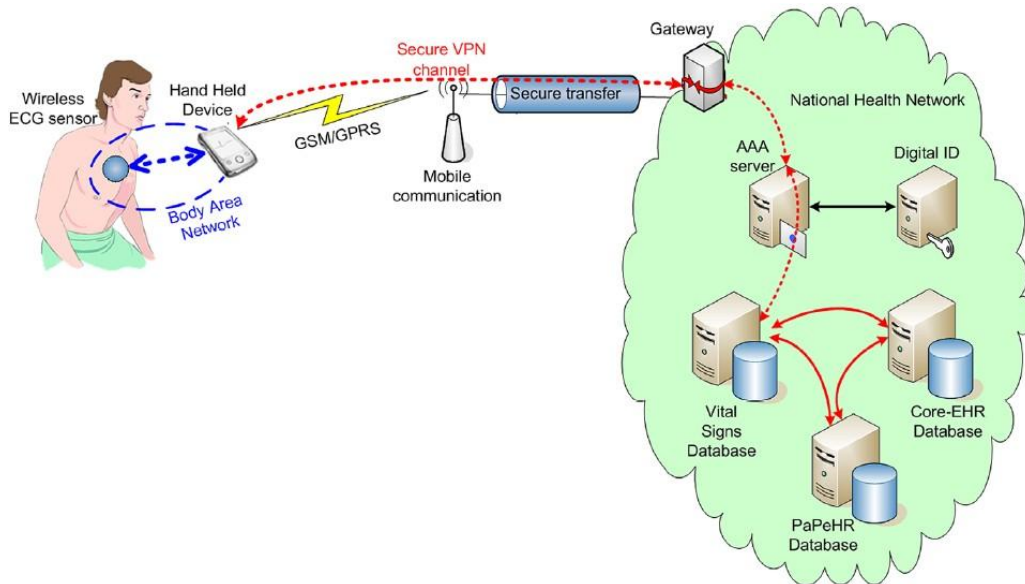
Wireless ECG sensor

Hand Held Device

Body Area Network

GSM/GPRS

Secure VPN channel

Mobile communication

Secure transfer

Gateway

National Health Network

AAA server

Digital ID

Vital Signs Database

Core-EHR Database

PaPeHR Database